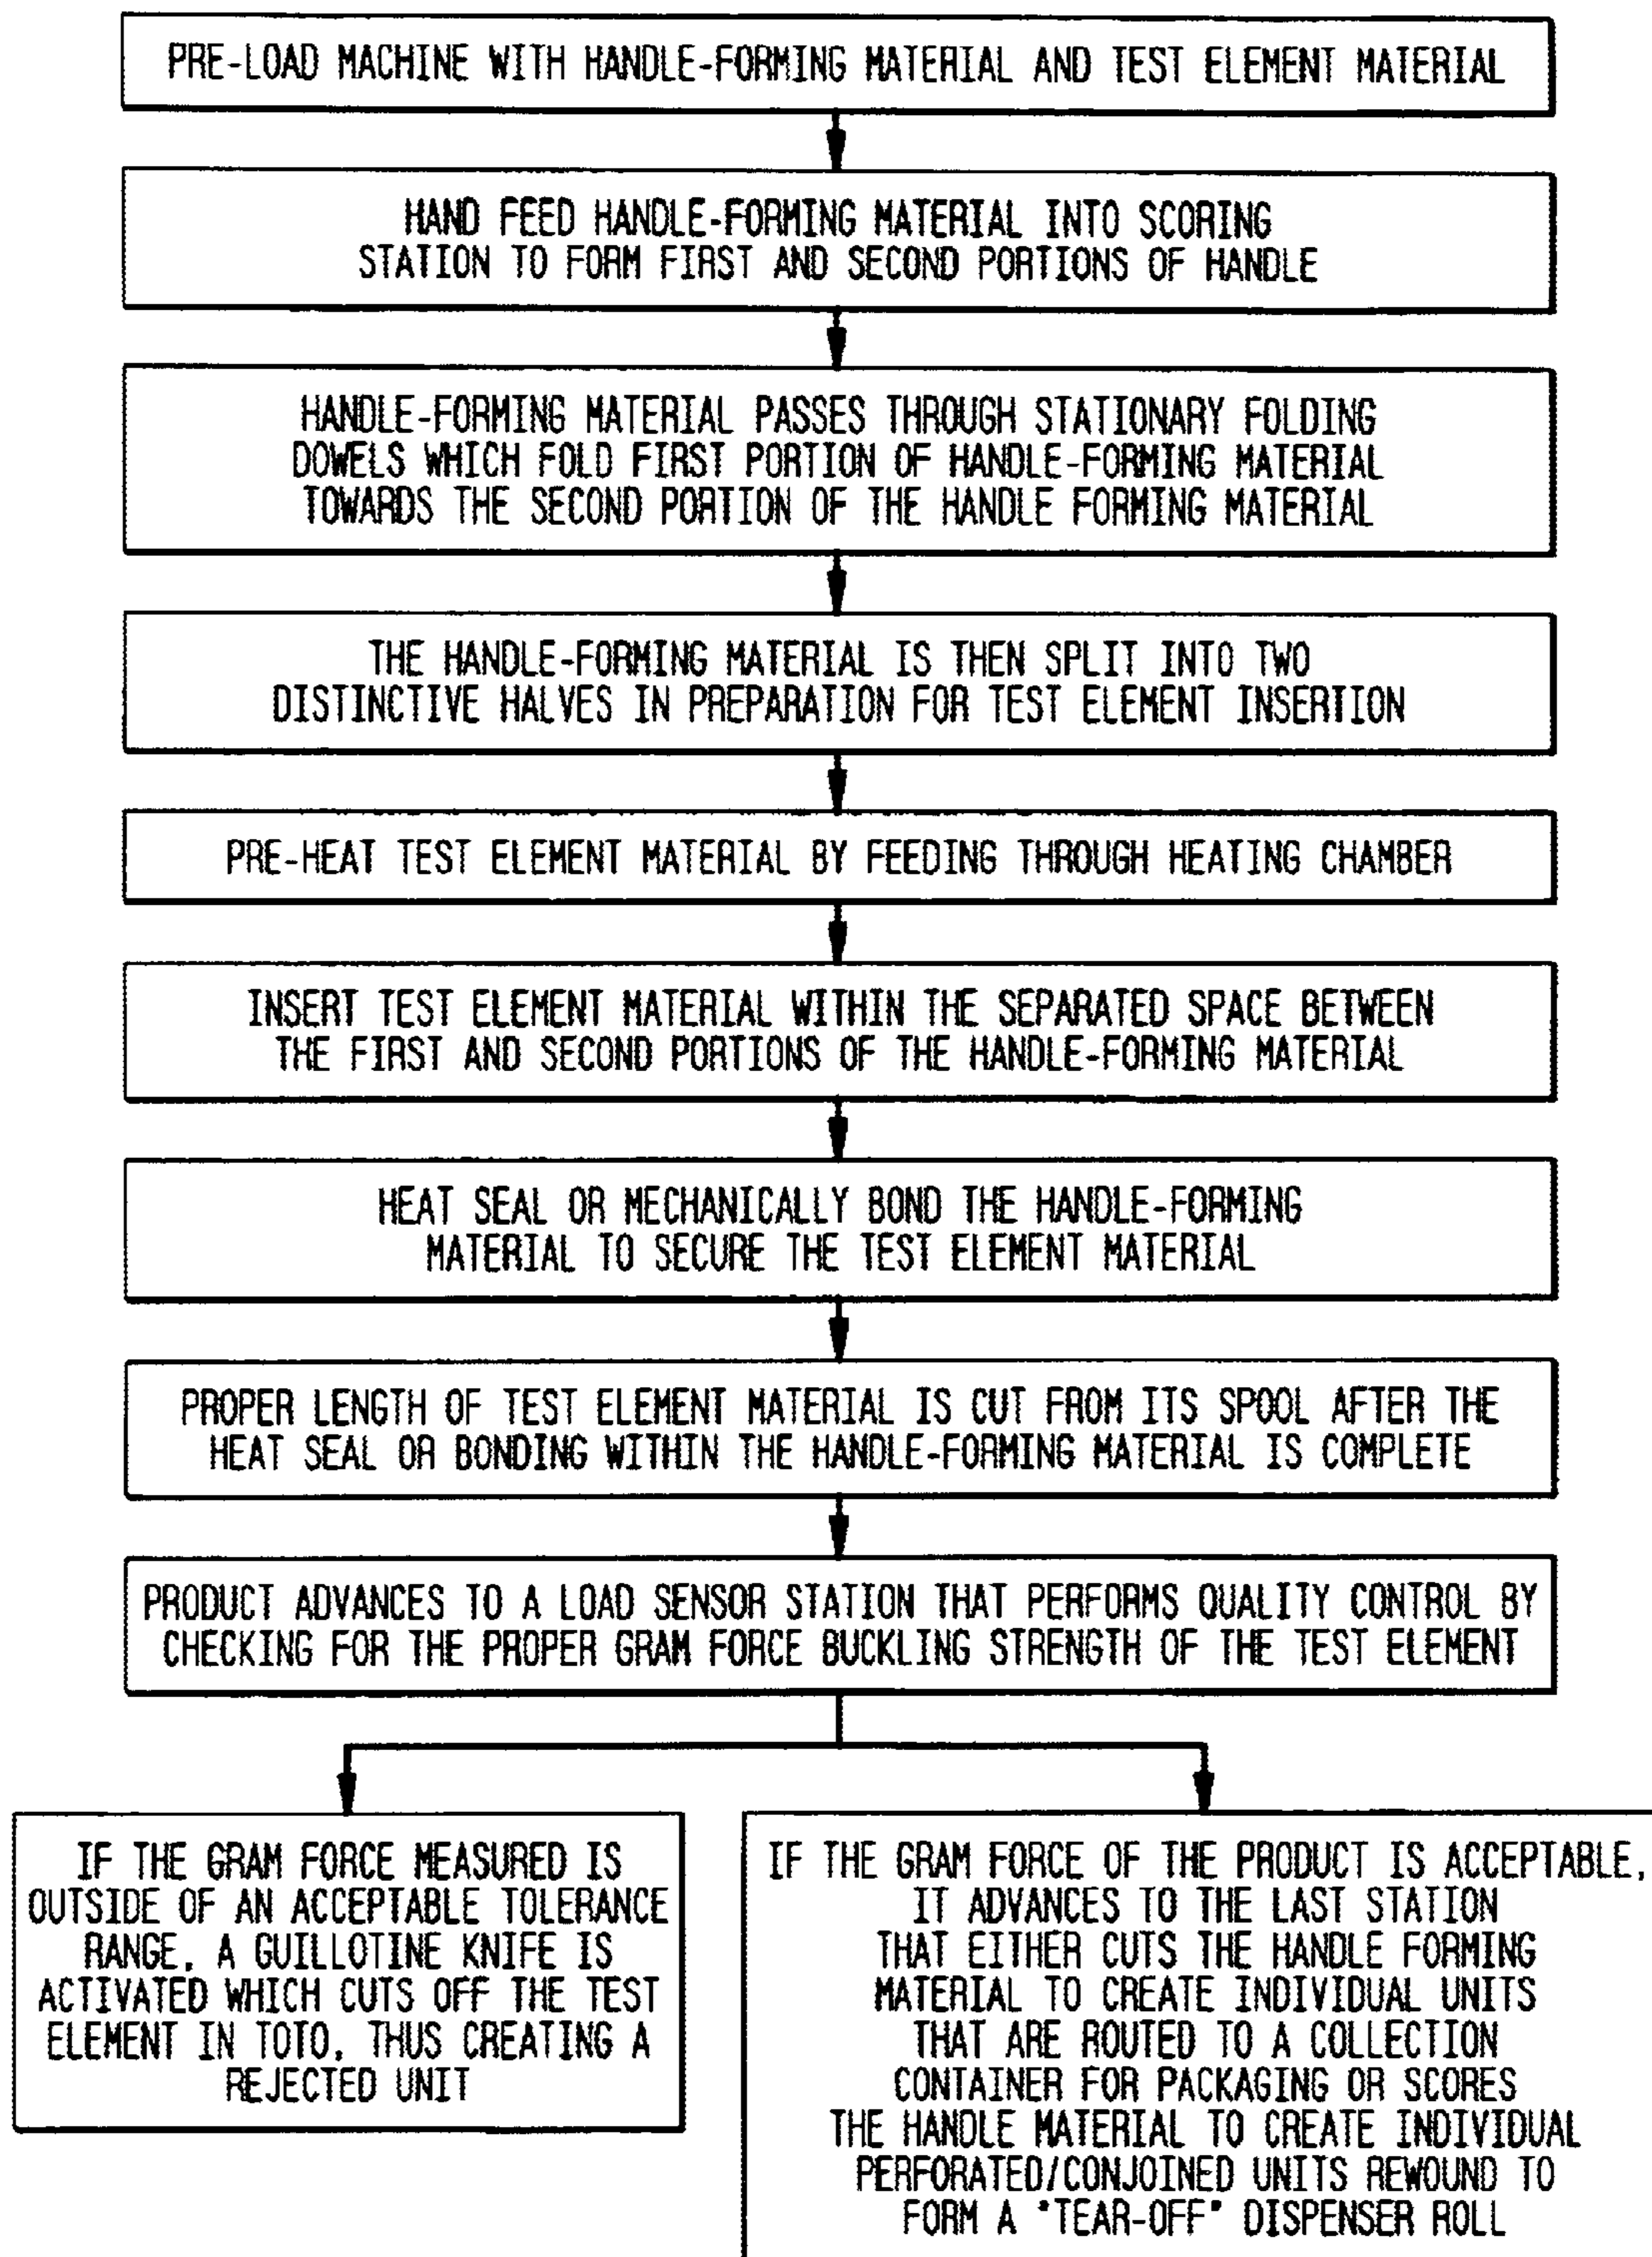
PRE-LOAD MACHINE WITH HANDLE-FORMING MATERIAL AND TEST ELEMENT MATERIAL

HAND FEED HANDLE-FORMING MATERIAL INTO SCORING STATION TO FORM FIRST AND SECOND PORTIONS OF HANDLE

HANDLE-FORMING MATERIAL PASSES THROUGH STATIONARY FOLDING DOWELS WHICH FOLD FIRST PORTION OF HANDLE-FORMING MATERIAL TOWARDS THE SECOND PORTION OF THE HANDLE FORMING MATERIAL

THE HANDLE-FORMING MATERIAL IS THEN SPLIT INTO TWO DISTINCTIVE HALVES IN PREPARATION FOR TEST ELEMENT INSERTION

PRE-HEAT TEST ELEMENT MATERIAL BY FEEDING THROUGH HEATING CHAMBER

INSERT TEST ELEMENT MATERIAL WITHIN THE SEPARATED SPACE BETWEEN THE FIRST AND SECOND PORTIONS OF THE HANDLE-FORMING MATERIAL

HEAT SEAL OR MECHANICALLY BOND THE HANDLE-FORMING MATERIAL TO SECURE THE TEST ELEMENT MATERIAL

PROPER LENGTH OF TEST ELEMENT MATERIAL IS CUT FROM ITS SPOOL AFTER THE HEAT SEAL OR BONDING WITHIN THE HANDLE-FORMING MATERIAL IS COMPLETE

PRODUCT ADVANCES TO A LOAD SENSOR STATION THAT PERFORMS QUALITY CONTROL BY CHECKING FOR THE PROPER GRAM FORCE BUCKLING STRENGTH OF THE TEST ELEMENT

IF THE GRAM FORCE MEASURED IS OUTSIDE OF AN ACCEPTABLE TOLERANCE RANGE, A GUILLOTINE KNIFE IS ACTIVATED WHICH CUTS OFF THE TEST ELEMENT IN TOTO, THUS CREATING A REJECTED UNIT

IF THE GRAM FORCE OF THE PRODUCT IS ACCEPTABLE, IT ADVANCES TO THE LAST STATION THAT EITHER CUTS THE HANDLE FORMING MATERIAL TO CREATE INDIVIDUAL UNITS THAT ARE ROUTED TO A COLLECTION CONTAINER FOR PACKAGING OR SCORES THE HANDLE MATERIAL TO CREATE INDIVIDUAL PERFORATED/CONJOINED UNITS REWOUND TO FORM A "TEAR-OFF" DISPENSER ROLL